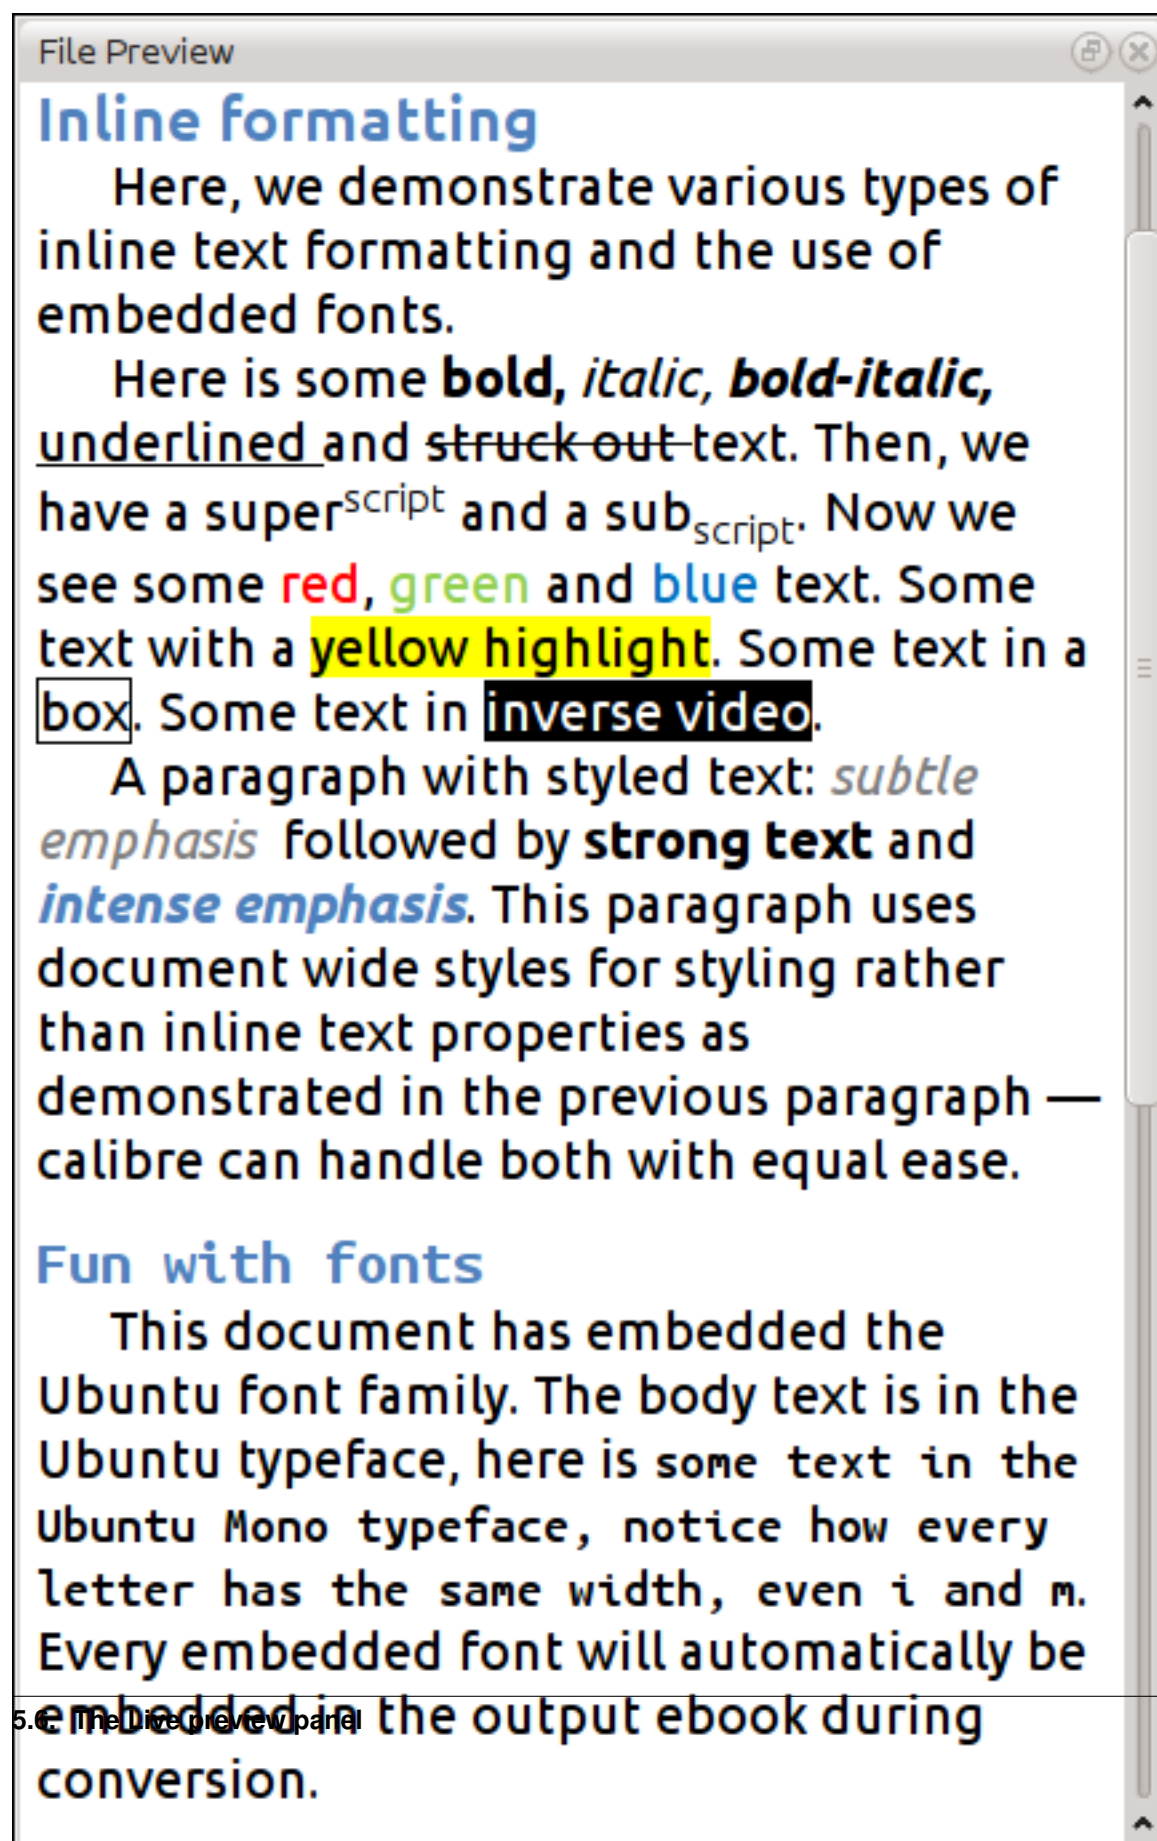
File Preview

Inline formatting

Here, we demonstrate various types of inline text formatting and the use of embedded fonts.

Here is some **bold**, *italic*, ***bold-italic***, underlined and ~~struck out~~ text. Then, we have a super$^{script}$ and a sub$_{script}$. Now we see some red, green and blue text. Some text with a yellow highlight. Some text in a box. Some text in inverse video.

A paragraph with styled text: *subtle emphasis* followed by **strong text** and ***intense emphasis***. This paragraph uses document wide styles for styling rather than inline text properties as demonstrated in the previous paragraph — calibre can handle both with equal ease.

Fun with fonts

This document has embedded the Ubuntu font family. The body text is in the Ubuntu typeface, here is some text in the Ubuntu Mono typeface, notice how every letter has the same width, even i and m. Every embedded font will automatically be embedded in the output ebook during conversion.

5.6. The Live preview panel